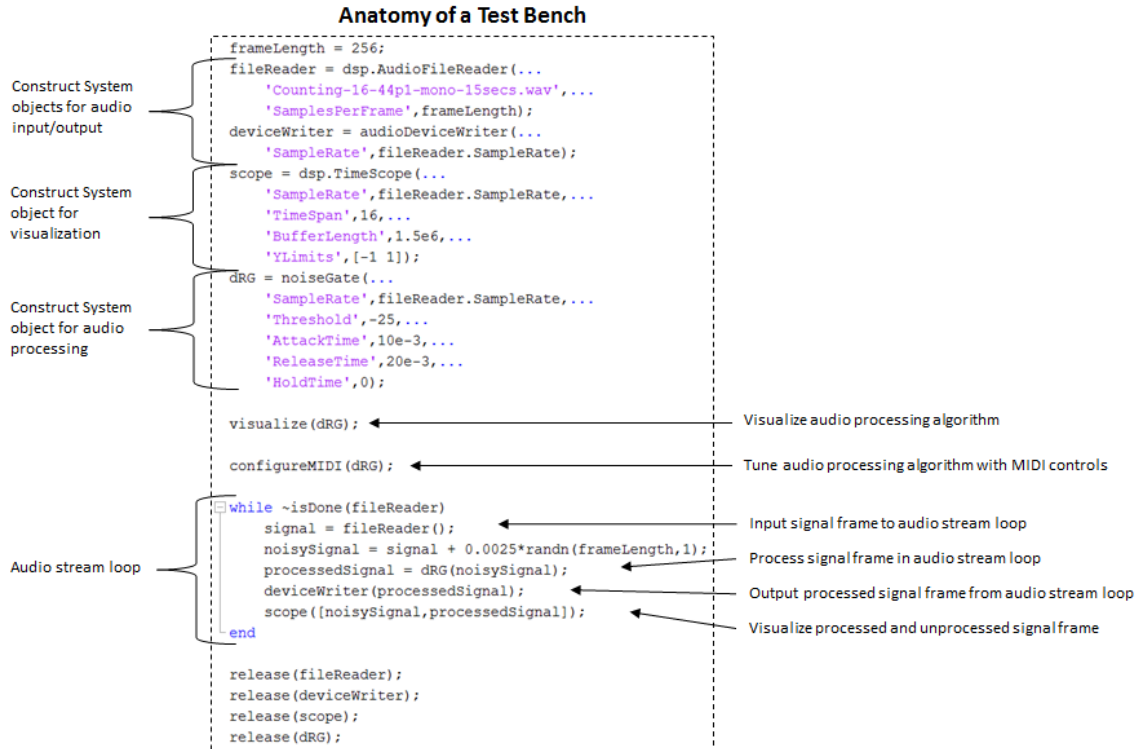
Anatomy of a Test Bench

Construct System objects for audio input/output

Construct System object for visualization

Construct System object for audio processing

frameLength = 256;
fileReader = dsp.AudioFileReader(...
    'Counting-16-44p1-mono-15secs.wav',...
    'SamplesPerFrame',frameLength);
deviceWriter = audioDeviceWriter(...
    'SampleRate',fileReader.SampleRate);
scope = dsp.TimeScope(...
    'SampleRate',fileReader.SampleRate,...
    'TimeSpan',16,...
    'BufferLength',1.5e6,...
    'YLimits',[-1 1]);
dRG = noiseGate(...
    'SampleRate',fileReader.SampleRate,...
    'Threshold',-25,...
    'AttackTime',10e-3,...
    'ReleaseTime',20e-3,...
    'HoldTime',0);

visualize(dRG);

Visualize audio processing algorithm

configureMIDI(dRG);

Tune audio processing algorithm with MIDI controls

Audio stream loop

while ~isDone(fileReader)
    signal = fileReader();
    noisySignal = signal + 0.0025*randn(frameLength,1);
    processedSignal = dRG(noisySignal);
    deviceWriter(processedSignal);
    scope([noisySignal,processedSignal]);
end

Input signal frame to audio stream loop

Process signal frame in audio stream loop

Output processed signal frame from audio stream loop

Visualize processed and unprocessed signal frame

release(fileReader);
release(deviceWriter);
release(scope);
release(dRG);